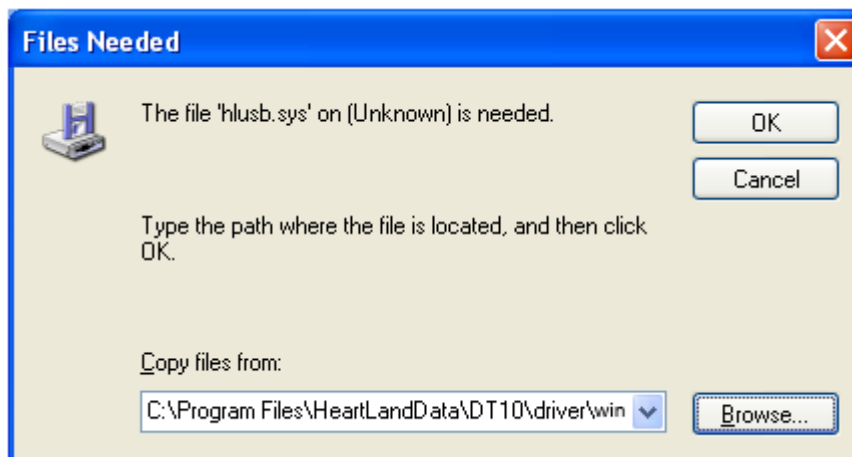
Files Needed

The file 'hlusb.sys' on (Unknown) is needed.

OK

Cancel

Type the path where the file is located, and then click OK.

Copy files from:

C:\Program Files\HeartLandData\DT10\driver\win

Browse...